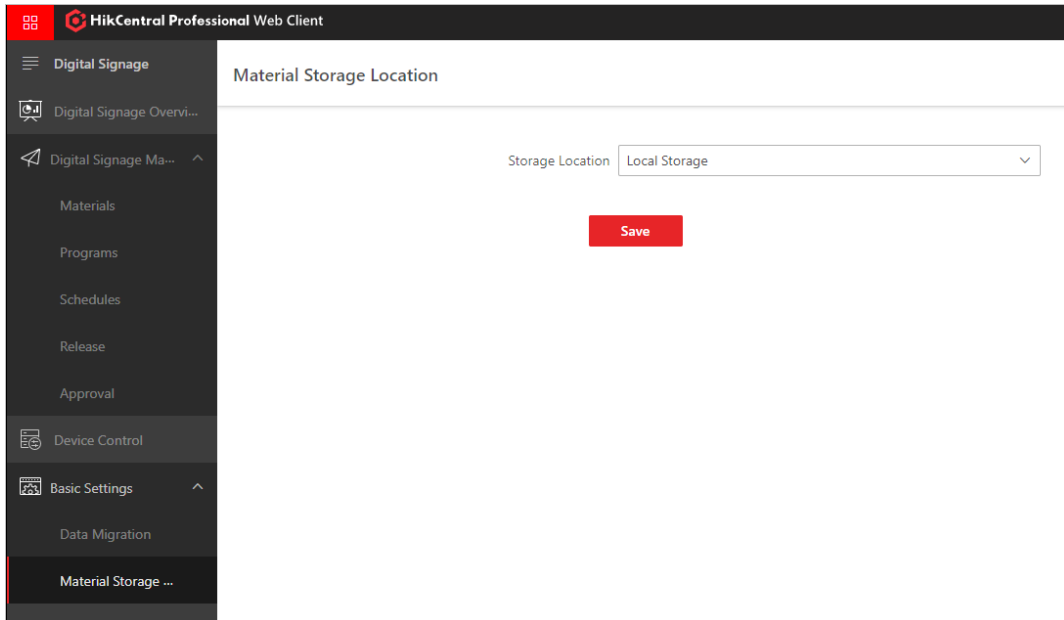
HikCentral Professional Web Client

Digital Signage
Digital Signage Overvi...
Digital Signage Ma...
Materials
Programs
Schedules
Release
Approval
Device Control
Basic Settings
Data Migration
Material Storage ...

Material Storage Location

Storage Location
Local Storage

Save